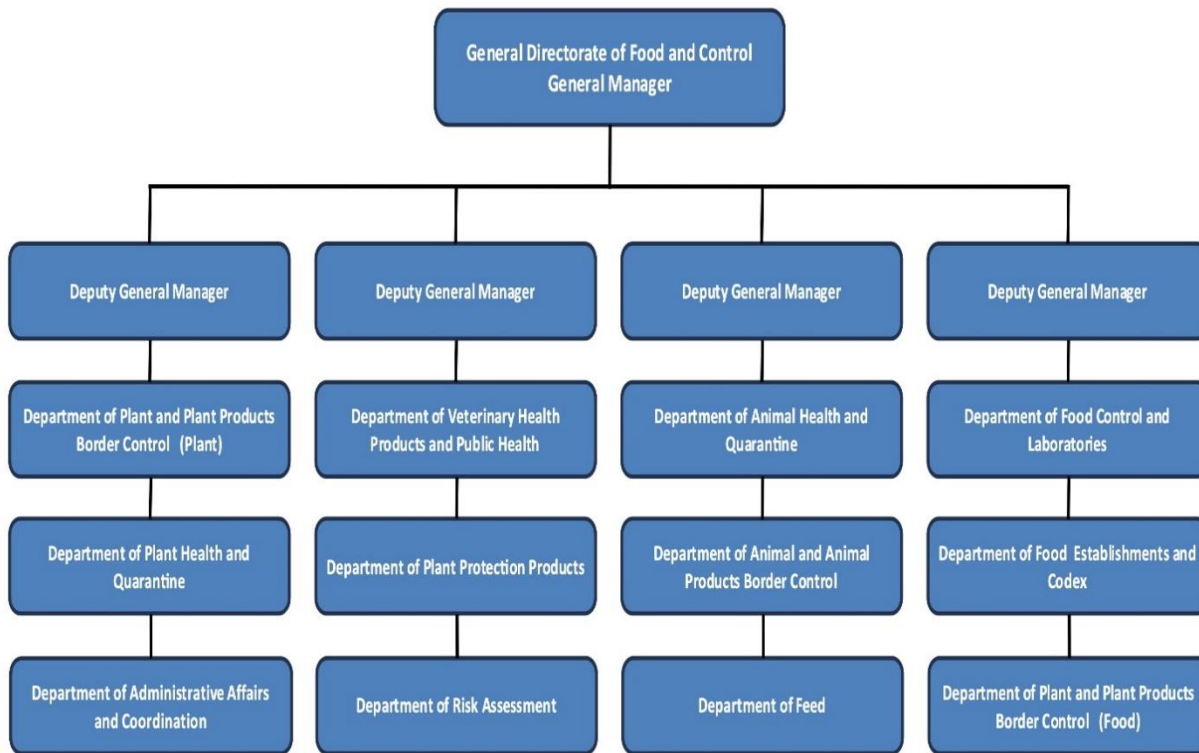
General Directorate of Food and Control
General Manager

Deputy General Manager

Department of Plant and Plant Products Border Control (Plant)

Department of Plant Health and Quarantine

Department of Administrative Affairs and Coordination

Deputy General Manager

Department of Veterinary Health Products and Public Health

Department of Plant Protection Products

Department of Risk Assessment

Deputy General Manager

Department of Animal Health and Quarantine

Department of Animal and Animal Products Border Control

Department of Feed

Deputy General Manager

Department of Food Control and Laboratories

Department of Food Establishments and Codex

Department of Plant and Plant Products Border Control (Food)